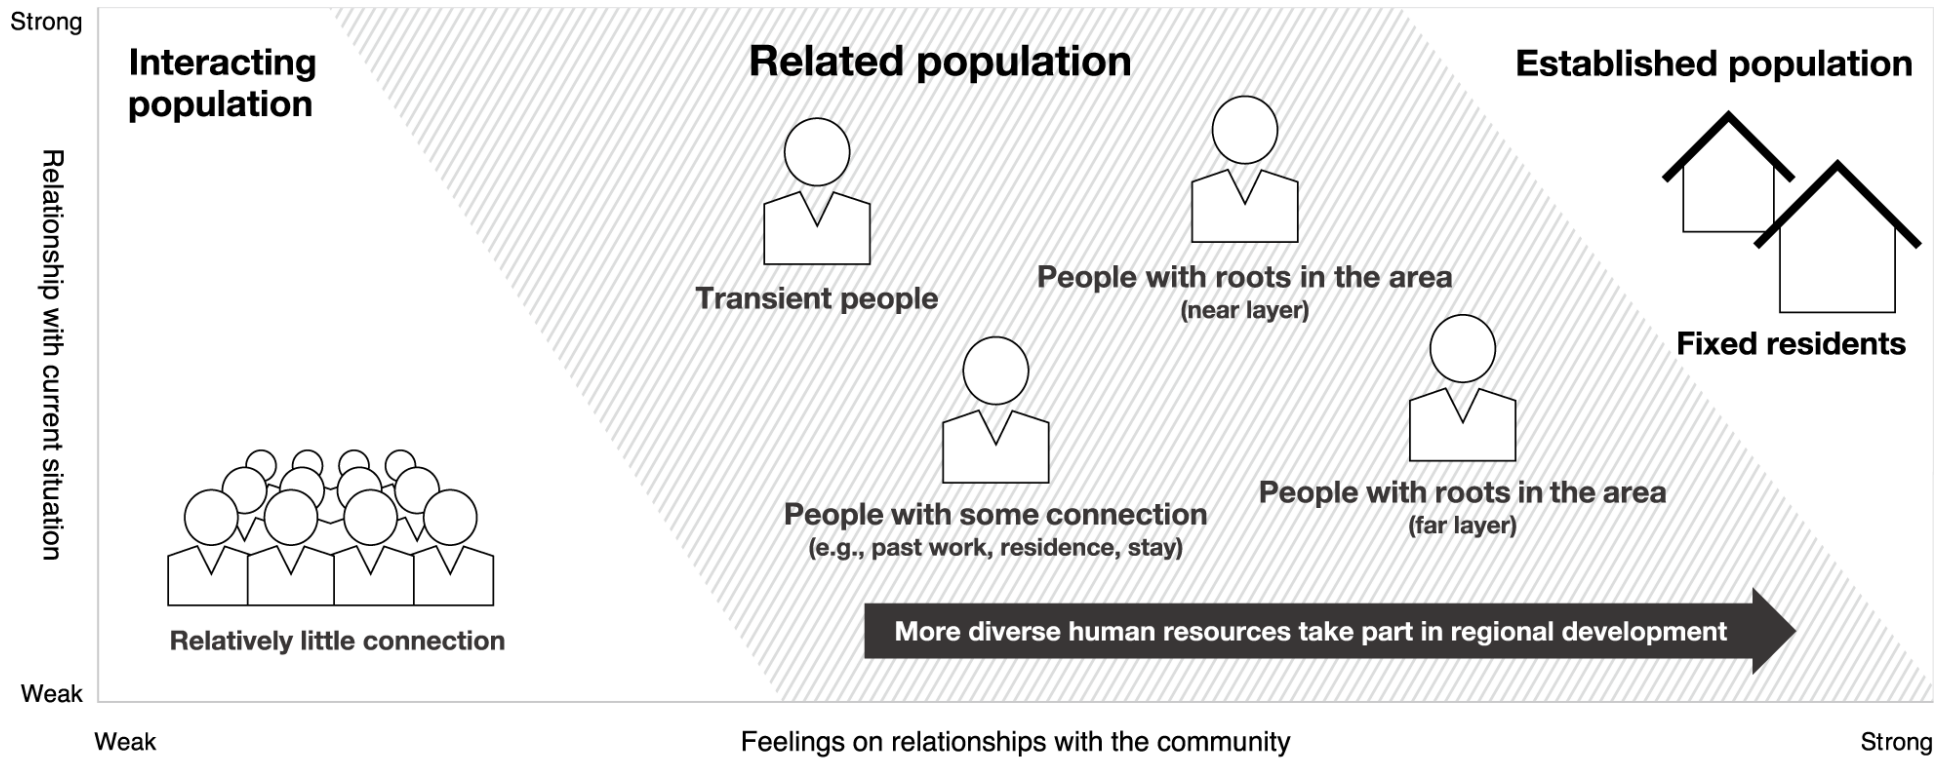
Strong

Relationship with current situation

Weak

Interacting population

Related population

Established population

Transient people

People with roots in the area
(near layer)

Fixed residents

People with some connection
(e.g., past work, residence, stay)

People with roots in the area
(far layer)

Relatively little connection

More diverse human resources take part in regional development

Weak

Feelings on relationships with the community

Strong